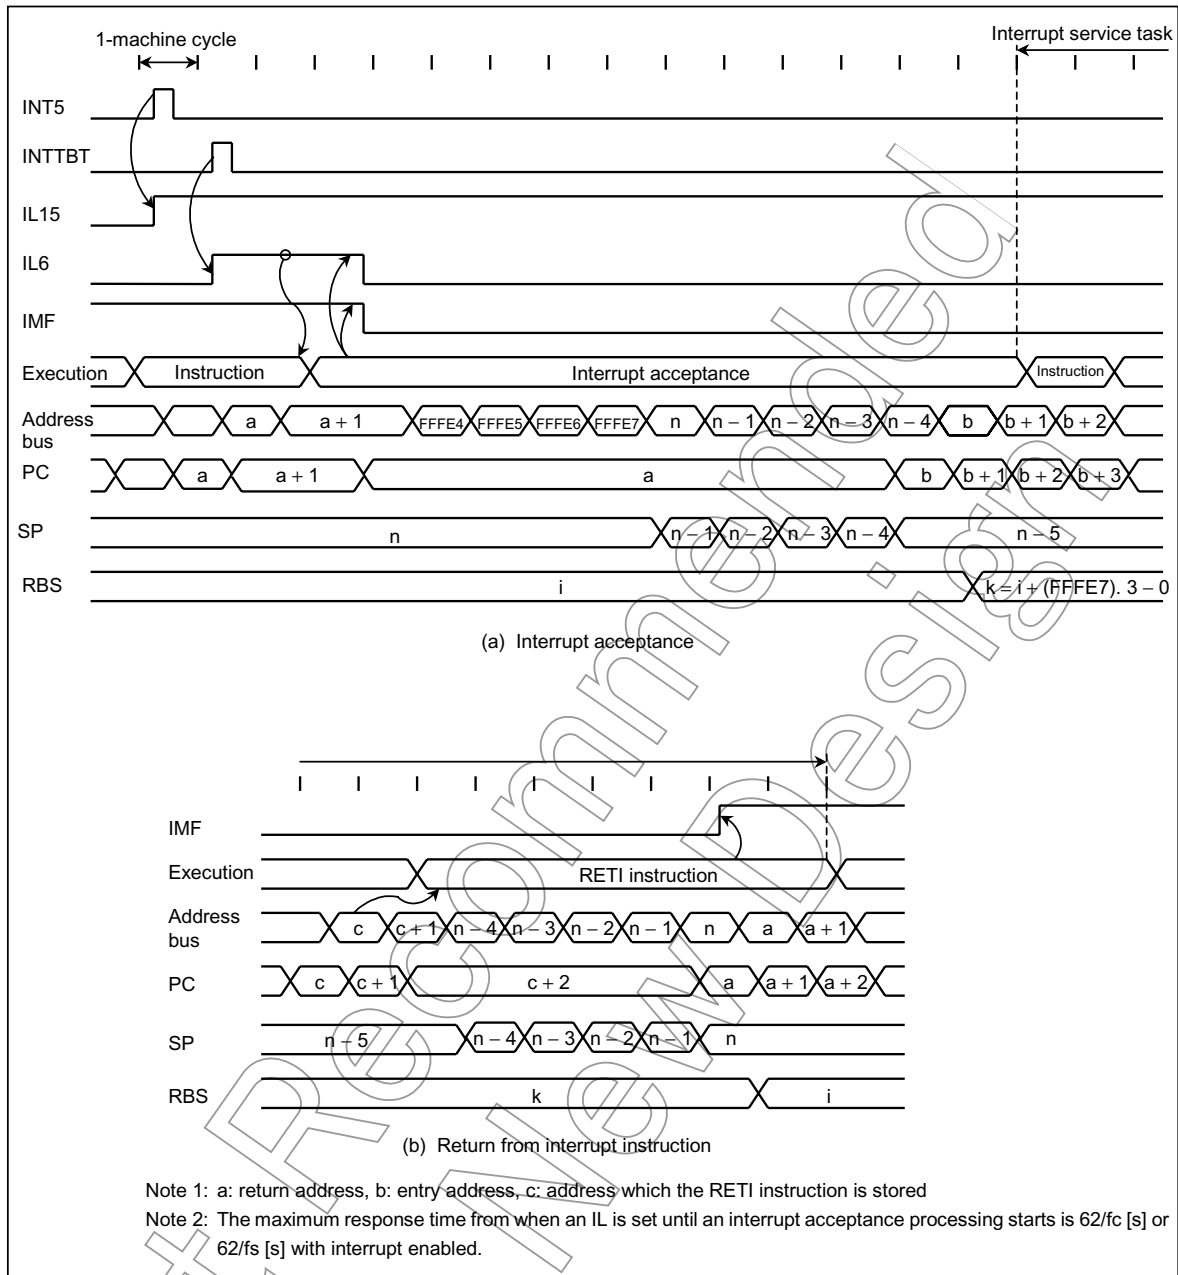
1-machine cycle

Interrupt service task

INT5

INTTBT

IL15

IL6

IMF

Execution

Instruction

Interrupt acceptance

Instruction

Address bus

a

a + 1

FFFE4

FFFE5

FFFE6

FFFE7

n

n – 1

n – 2

n – 3

n – 4

b

b + 1

b + 2

PC

a

a + 1

a

b

b + 1

b + 2

b + 3

SP

n

n – 1

n – 2

n – 3

n – 4

n – 5

RBS

i

k = i + (FFFE7). 3 – 0

(a) Interrupt acceptance

IMF

Execution

RETI instruction

Address bus

c

c + 1

n – 4

n – 3

n – 2

n – 1

n

a

a + 1

PC

c

c + 1

c + 2

a

a + 1

a + 2

SP

n – 5

n – 4

n – 3

n – 2

n – 1

n

RBS

k

i

(b) Return from interrupt instruction

Note 1: a: return address, b: entry address, c: address which the RETI instruction is stored

Note 2: The maximum response time from when an IL is set until an interrupt acceptance processing starts is 62/fc [s] or 62/fs [s] with interrupt enabled.

Not Recommended for New Design